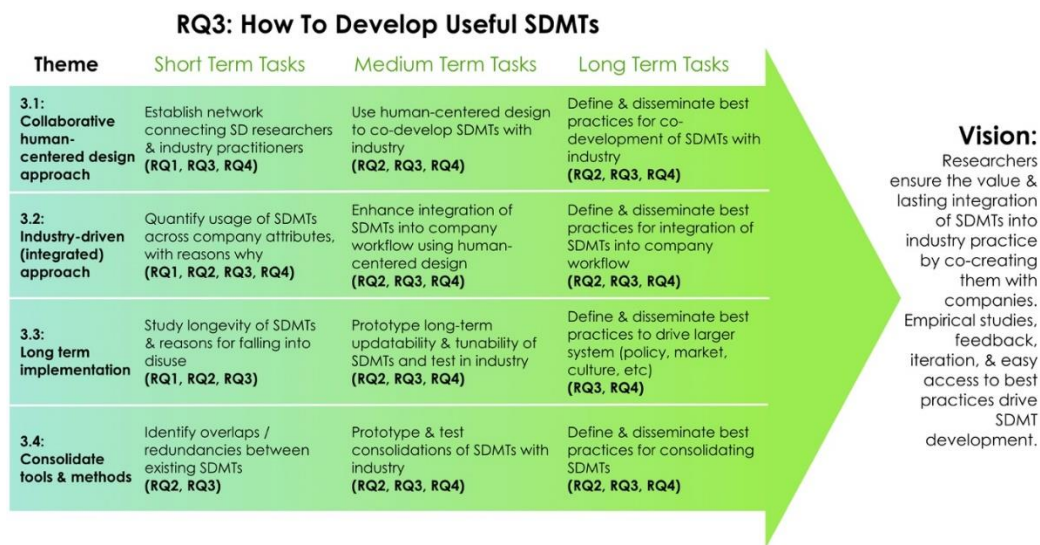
RQ3: How To Develop Useful SDMTs

| Theme | Short Term Tasks | Medium Term Tasks | Long Term Tasks |
|---|---|---|---|
| 3.1: Collaborative human-centered design approach | Establish network connecting SD researchers & industry practitioners (RQ1, RQ3, RQ4) | Use human-centered design to co-develop SDMTs with industry (RQ2, RQ3, RQ4) | Define & disseminate best practices for co-development of SDMTs with industry (RQ2, RQ3, RQ4) |
| 3.2: Industry-driven (integrated) approach | Quantify usage of SDMTs across company attributes, with reasons why (RQ1, RQ2, RQ3, RQ4) | Enhance integration of SDMTs into company workflow using human-centered design (RQ2, RQ3, RQ4) | Define & disseminate best practices for integration of SDMTs into company workflow (RQ2, RQ3, RQ4) |
| 3.3: Long term implementation | Study longevity of SDMTs & reasons for falling into disuse (RQ1, RQ2, RQ3) | Prototype long-term updatability & tunability of SDMTs and test in industry (RQ2, RQ3, RQ4) | Define & disseminate best practices to drive larger system (policy, market, culture, etc) (RQ3, RQ4) |
| 3.4: Consolidate tools & methods | Identify overlaps / redundancies between existing SDMTs (RQ2, RQ3) | Prototype & test consolidations of SDMTs with industry (RQ2, RQ3, RQ4) | Define & disseminate best practices for consolidating SDMTs (RQ2, RQ3, RQ4) |

Vision:
Researchers ensure the value & lasting integration of SDMTs into industry practice by co-creating them with companies. Empirical studies, feedback, iteration, & easy access to best practices drive SDMT development.